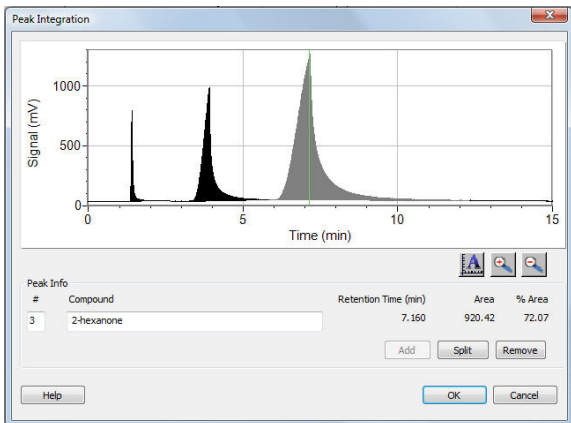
Peak Integration

1000
500
0
Signal (mV)
0
5
10
15
Time (min)

Peak Info

| # | Compound | Retention Time (min) | Area | % Area |
|---|---|---|---|---|
| 3 | 2-hexanone | 7.160 | 920.42 | 72.07 |

Add
Split
Remove

Help
OK
Cancel